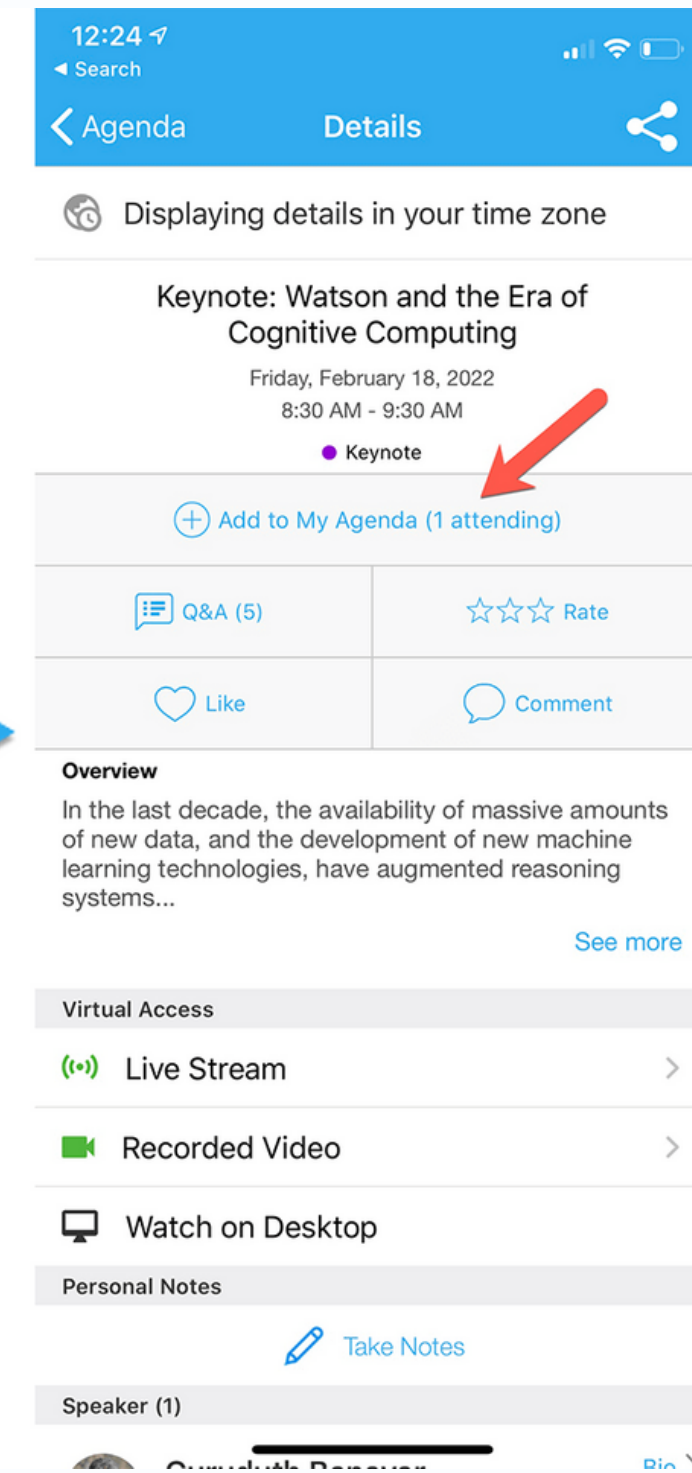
12:24
◂ Search

Agenda Details

Displaying details in your time zone

Keynote: Watson and the Era of Cognitive Computing

Friday, February 18, 2022
8:30 AM - 9:30 AM

Keynote

Add to My Agenda (1 attending)

Q&A (5)
Rate
Like
Comment

Overview
In the last decade, the availability of massive amounts of new data, and the development of new machine learning technologies, have augmented reasoning systems...

See more

Virtual Access

Live Stream

Recorded Video

Watch on Desktop

Personal Notes

Take Notes

Speaker (1)

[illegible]
Bio